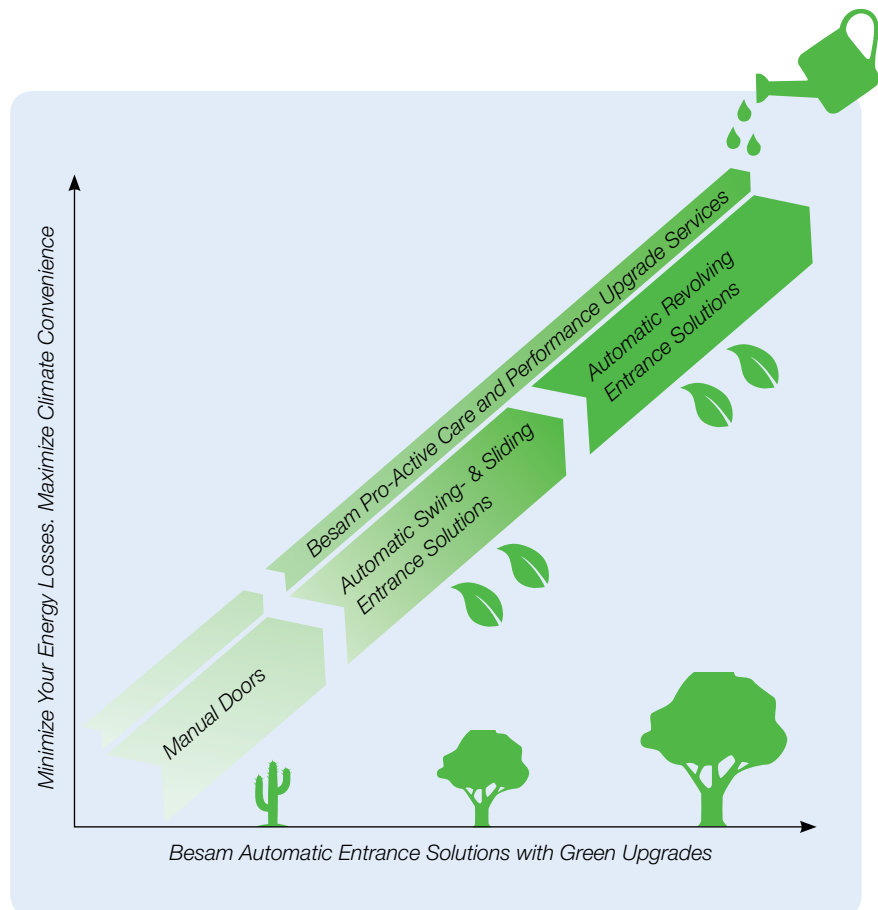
Minimize Your Energy Losses. Maximize Climate Convenience

Besam Pro-Active Care and Performance Upgrade Services

Automatic Revolving Entrance Solutions

Automatic Swing- & Sliding Entrance Solutions

Manual Doors

Besam Automatic Entrance Solutions with Green Upgrades